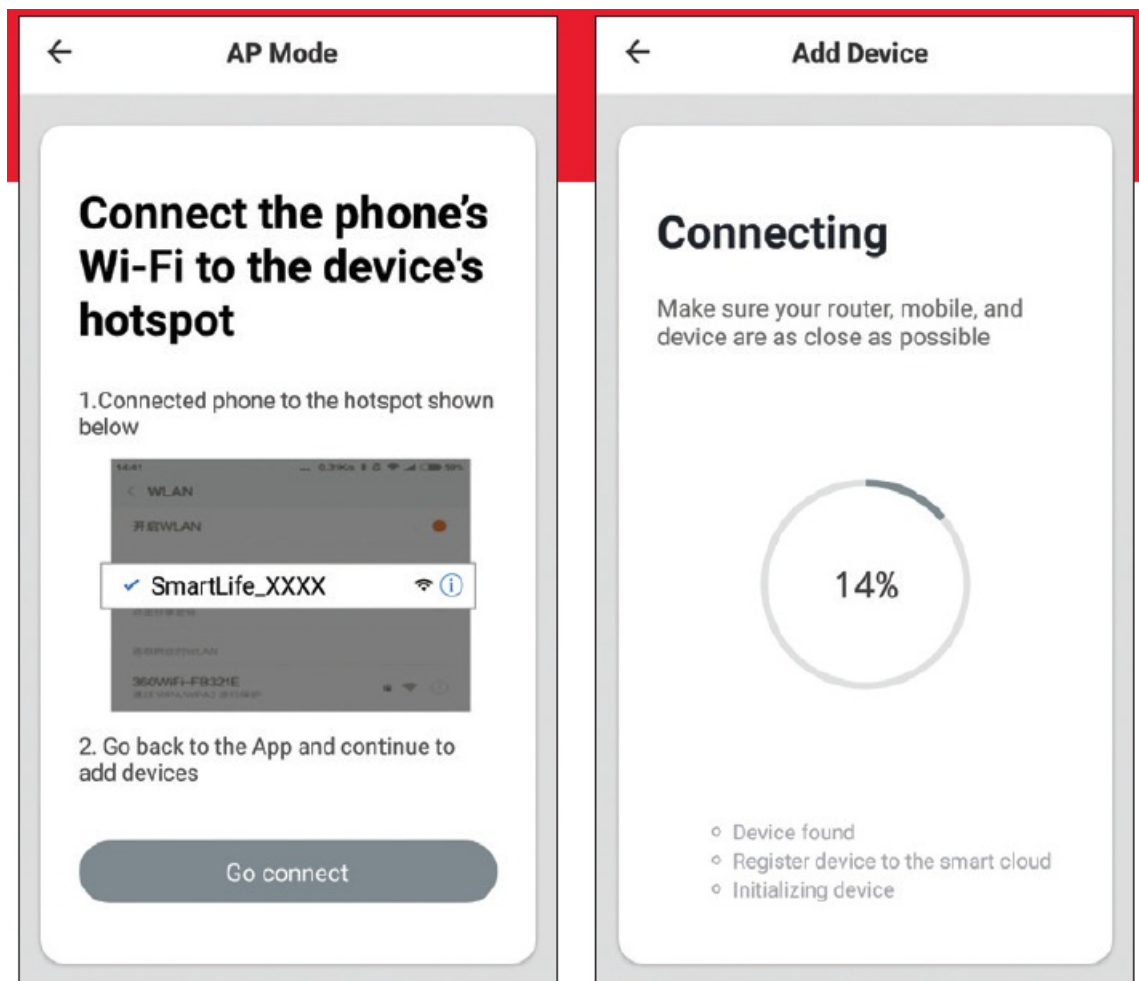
←

AP Mode

Connect the phone's Wi-Fi to the device's hotspot

1.Connected phone to the hotspot shown below

14:41 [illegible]

< WLAN

开启WLAN

✓ SmartLife_XXXX

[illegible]

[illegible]

360WiFi-FB321E

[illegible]

2. Go back to the App and continue to add devices

Go connect

←

Add Device

Connecting

Make sure your router, mobile, and device are as close as possible

14%

Device found

Register device to the smart cloud

Initializing device